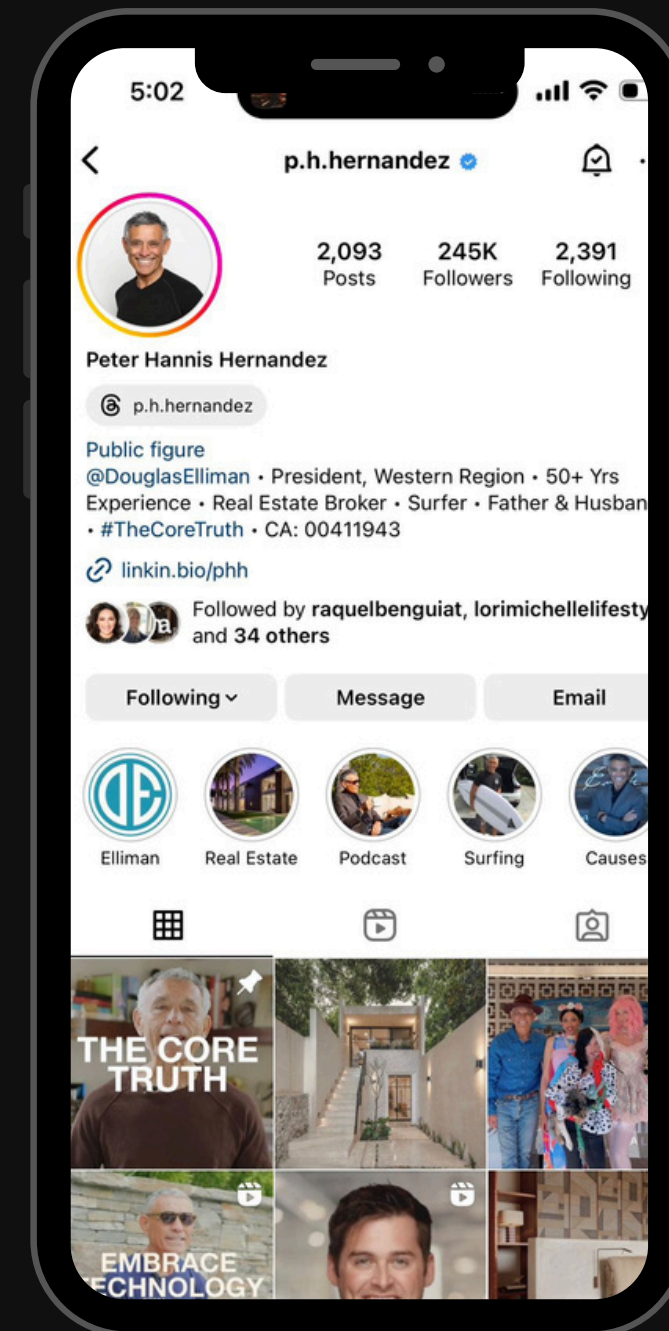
5:02

p.h.hernandez

2,093
Posts

245K
Followers

2,391
Following

Peter Hannis Hernandez

p.h.hernandez

Public figure
@DouglasElliman • President, Western Region • 50+ Yrs Experience • Real Estate Broker • Surfer • Father & Husban
• #TheCoreTruth • CA: 00411943

linkin.bio/phh

Followed by raquelbenguiat, lorimichellelifesty and 34 others

Following
Message
Email

Elliman
Real Estate
Podcast
Surfing
Causes

THE CORE TRUTH

EMBRACE
ECHNOLOGY